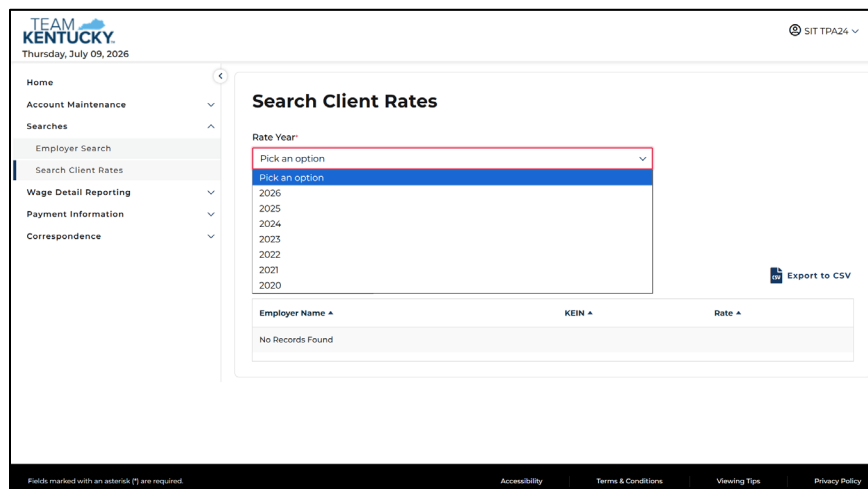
TEAM KENTUCKY.
Thursday, July 09, 2026

SIT TPA24

Home
Account Maintenance
Searches
Employer Search
Search Client Rates
Wage Detail Reporting
Payment Information
Correspondence

Search Client Rates

Rate Year*
Pick an option
Pick an option
2026
2025
2024
2023
2022
2021
2020

Export to CSV

| Employer Name ▲ | KEIN ▲ | Rate ▲ |
|---|---|---|
| No Records Found | | |

Fields marked with an asterisk (*) are required.
Accessibility
Terms & Conditions
Viewing Tips
Privacy Policy